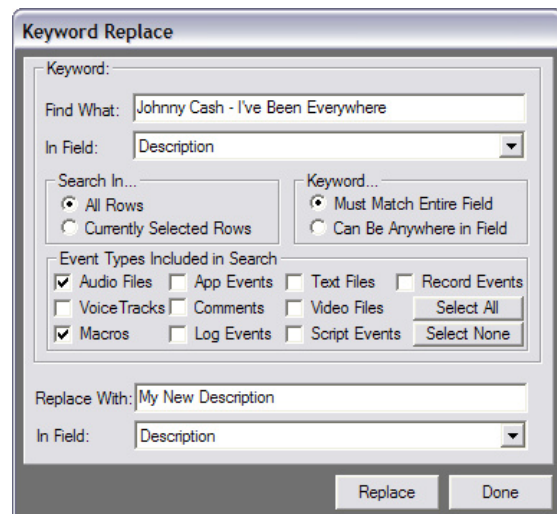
Keyword Replace

Keyword:

Find What: Johnny Cash - I've Been Everywhere

In Field: Description

Search In...
All Rows
Currently Selected Rows

Keyword...
Must Match Entire Field
Can Be Anywhere in Field

Event Types Included in Search
Audio Files
App Events
Text Files
Record Events
VoiceTracks
Comments
Video Files
Select All
Macros
Log Events
Script Events
Select None

Replace With: My New Description

In Field: Description

Replace
Done